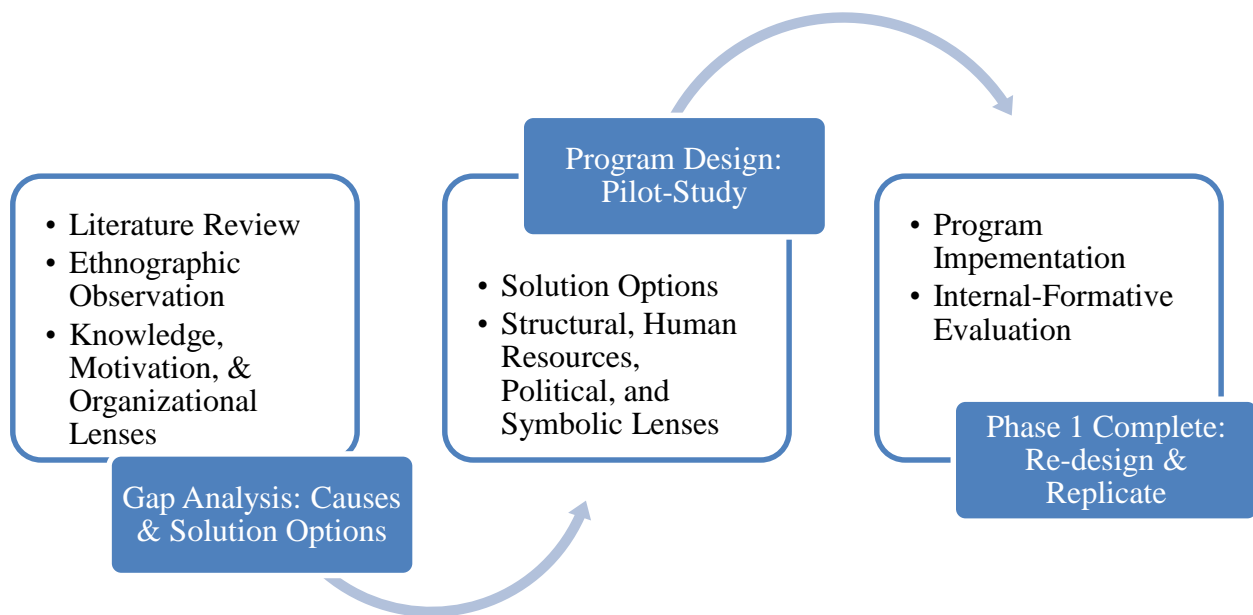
• Literature Review
• Ethnographic Observation
• Knowledge, Motivation, & Organizational Lenses

Gap Analysis: Causes & Solution Options

Program Design: Pilot-Study

• Solution Options
• Structural, Human Resources, Political, and Symbolic Lenses

• Program Impementation
• Internal-Formative Evaluation

Phase 1 Complete: Re-design & Replicate